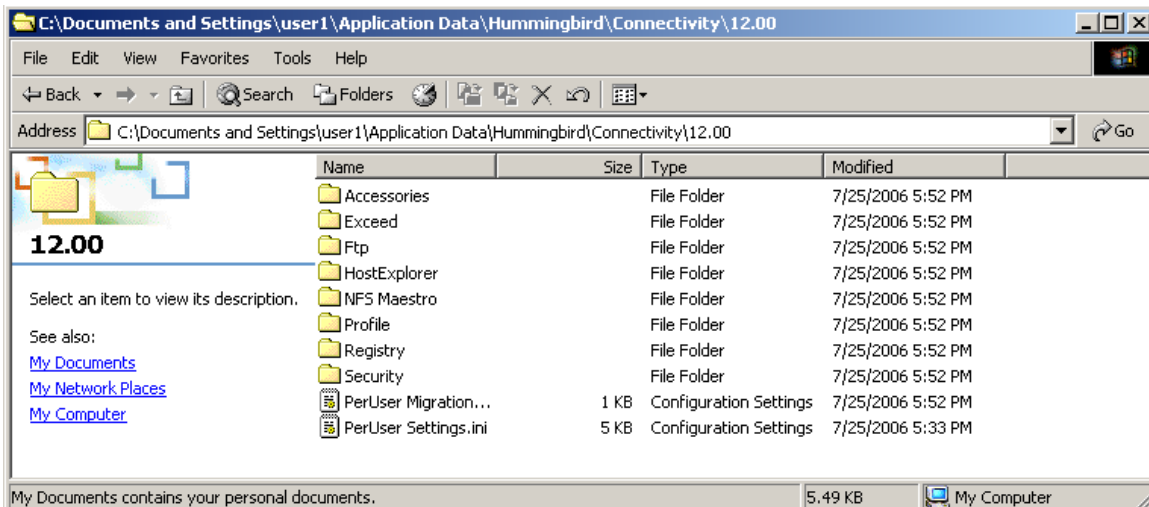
C:\Documents and Settings\user1\Application Data\Hummingbird\Connectivity\12.00

File Edit View Favorites Tools Help

Back Search Folders

Address C:\Documents and Settings\user1\Application Data\Hummingbird\Connectivity\12.00 Go

12.00

Select an item to view its description.

See also:
My Documents
My Network Places
My Computer

| Name | Size | Type | Modified |
|---|---|---|---|
| Accessories | | File Folder | 7/25/2006 5:52 PM |
| Exceed | | File Folder | 7/25/2006 5:52 PM |
| Ftp | | File Folder | 7/25/2006 5:52 PM |
| HostExplorer | | File Folder | 7/25/2006 5:52 PM |
| NFS Maestro | | File Folder | 7/25/2006 5:52 PM |
| Profile | | File Folder | 7/25/2006 5:52 PM |
| Registry | | File Folder | 7/25/2006 5:52 PM |
| Security | | File Folder | 7/25/2006 5:52 PM |
| PerUser Migration... | 1 KB | Configuration Settings | 7/25/2006 5:52 PM |
| PerUser Settings.ini | 5 KB | Configuration Settings | 7/25/2006 5:33 PM |

My Documents contains your personal documents. 5.49 KB My Computer